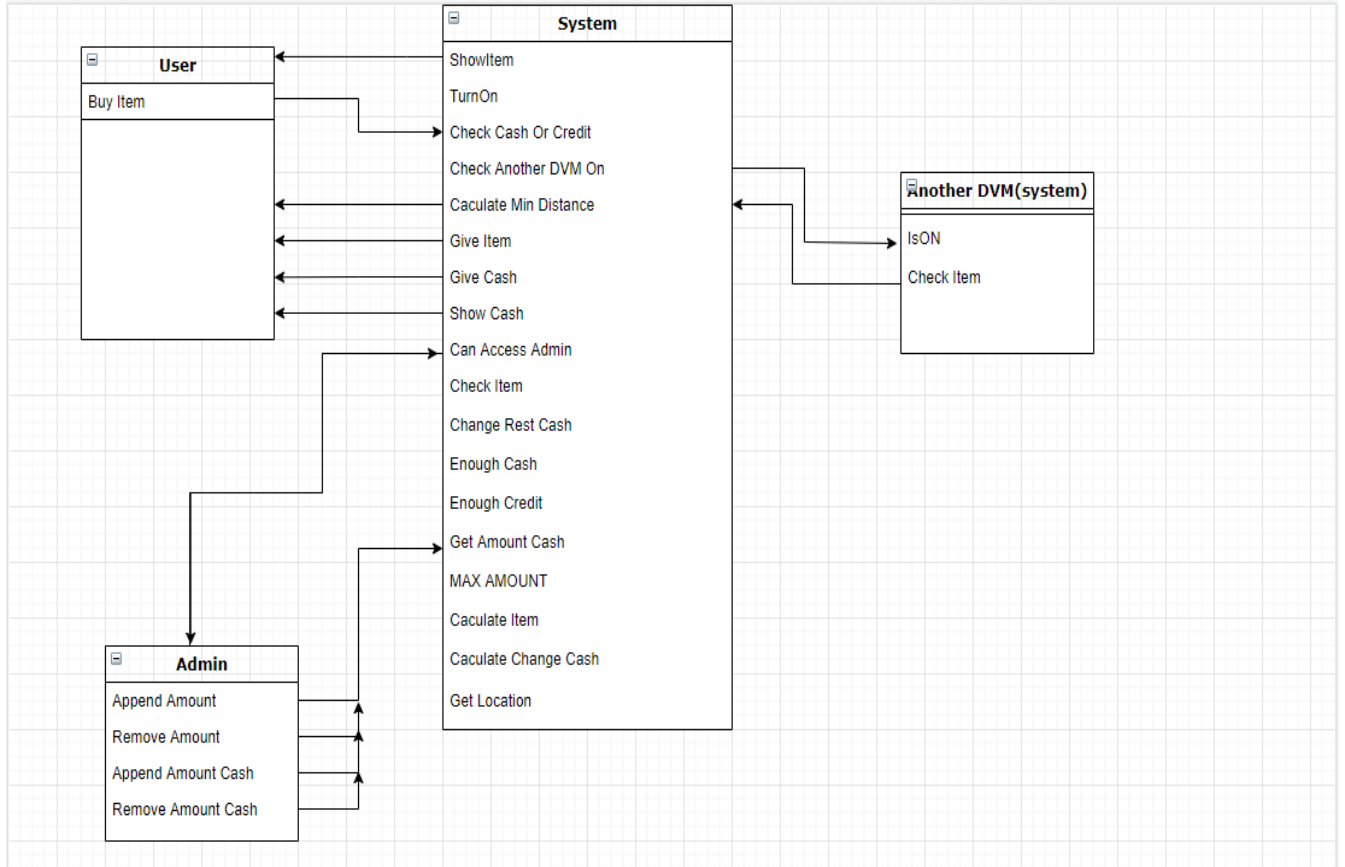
System
ShowItem
TurnOn
Check Cash Or Credit
Check Another DVM On
Caculate Min Distance
Give Item
Give Cash
Show Cash
Can Access Admin
Check Item
Change Rest Cash
Enough Cash
Enough Credit
Get Amount Cash
MAX AMOUNT
Caculate Item
Caculate Change Cash
Get Location

User
Buy Item

Another DVM(system)
IsON
Check Item

Admin
Append Amount
Remove Amount
Append Amount Cash
Remove Amount Cash